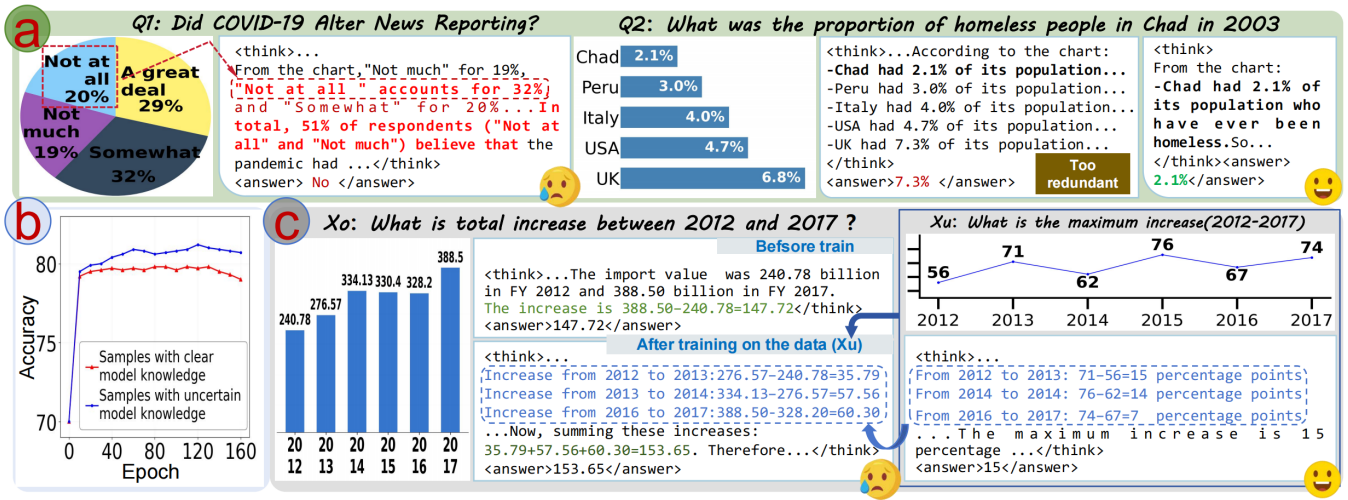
a

Q1: Did COVID-19 Alter News Reporting?

Not at all 20%
A great deal 29%
Not much 19%
Somewhat 32%

<think>...
From the chart,"Not much" for 19%, "Not at all " accounts for 32%" and "Somewhat" for 20%...In total, 51% of respondents ("Not at all" and "Not much") believe that the pandemic had ...</think>
<answer> No </answer>

Q2: What was the proportion of homeless people in Chad in 2003

Chad 2.1%
Peru 3.0%
Italy 4.0%
USA 4.7%
UK 6.8%

<think>...According to the chart:
-Chad had 2.1% of its population...
-Peru had 3.0% of its population...
-Italy had 4.0% of its population...
-USA had 4.7% of its population...
-UK had 7.3% of its population...
</think>
<answer>7.3% </answer>
Too redundant

<think>
From the chart:
-Chad had 2.1% of its population who have ever been homeless.So...
</think><answer>
2.1%</answer>

b

Accuracy
80
75
70
0 40 80 120 160
Epoch
Samples with clear model knowledge
Samples with uncertain model knowledge

c

Xo: What is total increase between 2012 and 2017 ?

240.78 276.57 334.13 330.4 328.2 388.5
20 12 20 13 20 14 20 15 20 16 20 17

Befsore train
<think>...The import value was 240.78 billion in FY 2012 and 388.50 billion in FY 2017.
The increase is 388.50−240.78=147.72</think>
<answer>147.72</answer>

After training on the data (Xu)
<think>...
Increase from 2012 to 2013:276.57−240.78=35.79
Increase from 2013 to 2014:334.13−276.57=57.56
Increase from 2016 to 2017:388.50−328.20=60.30
...Now, summing these increases:
35.79+57.56+60.30=153.65. Therefore...</think>
<answer>153.65</answer>

Xu: What is the maximum increase(2012-2017)

56 71 62 76 67 74
2012 2013 2014 2015 2016 2017

<think>...
From 2012 to 2013: 71−56=15 percentage points
From 2014 to 2014: 76−62=14 percentage points
From 2016 to 2017: 74−67=7 percentage points
...The maximum increase is 15 percentage ...</think>
<answer>15</answer>